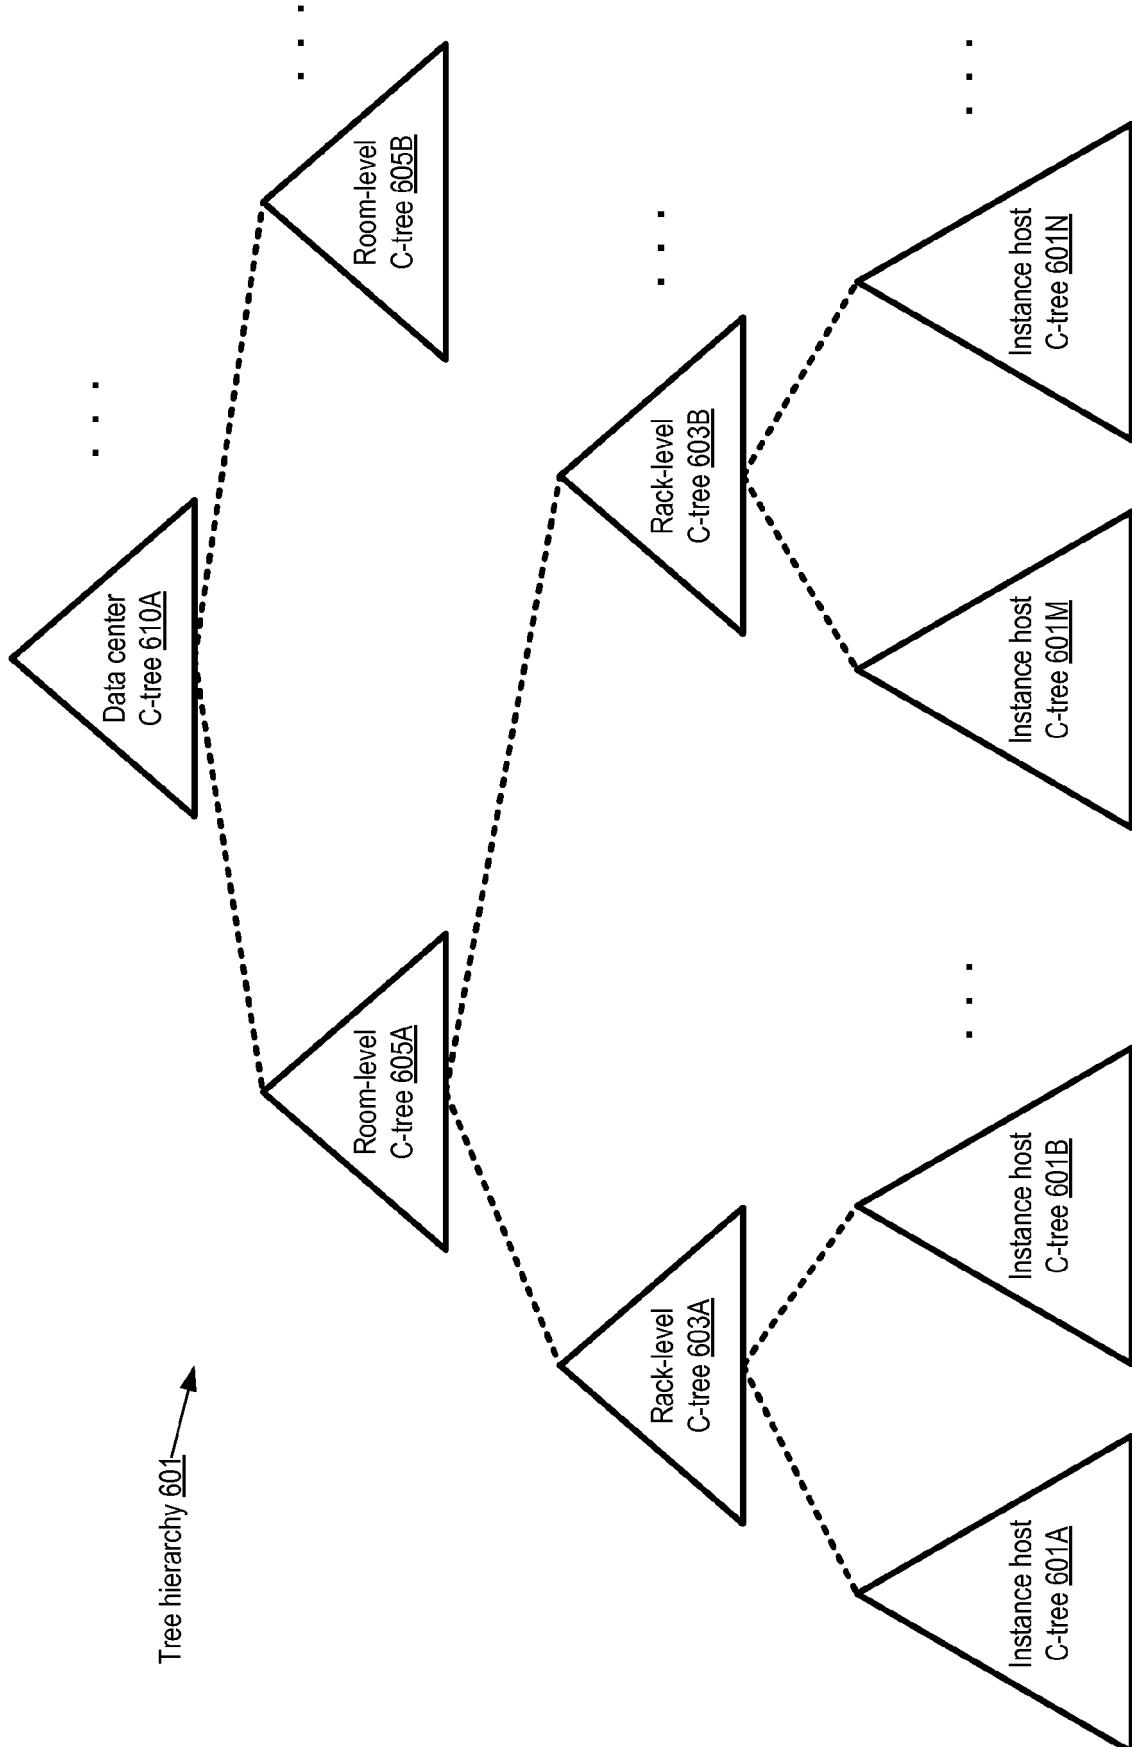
Tree hierarchy 601

Data center
C-tree 610A

...

Room-level
C-tree 605A

Room-level
C-tree 605B

...

Rack-level
C-tree 603A

Rack-level
C-tree 603B

...

Instance host
C-tree 601A

Instance host
C-tree 601B

...

Instance host
C-tree 601M

Instance host
C-tree 601N

...